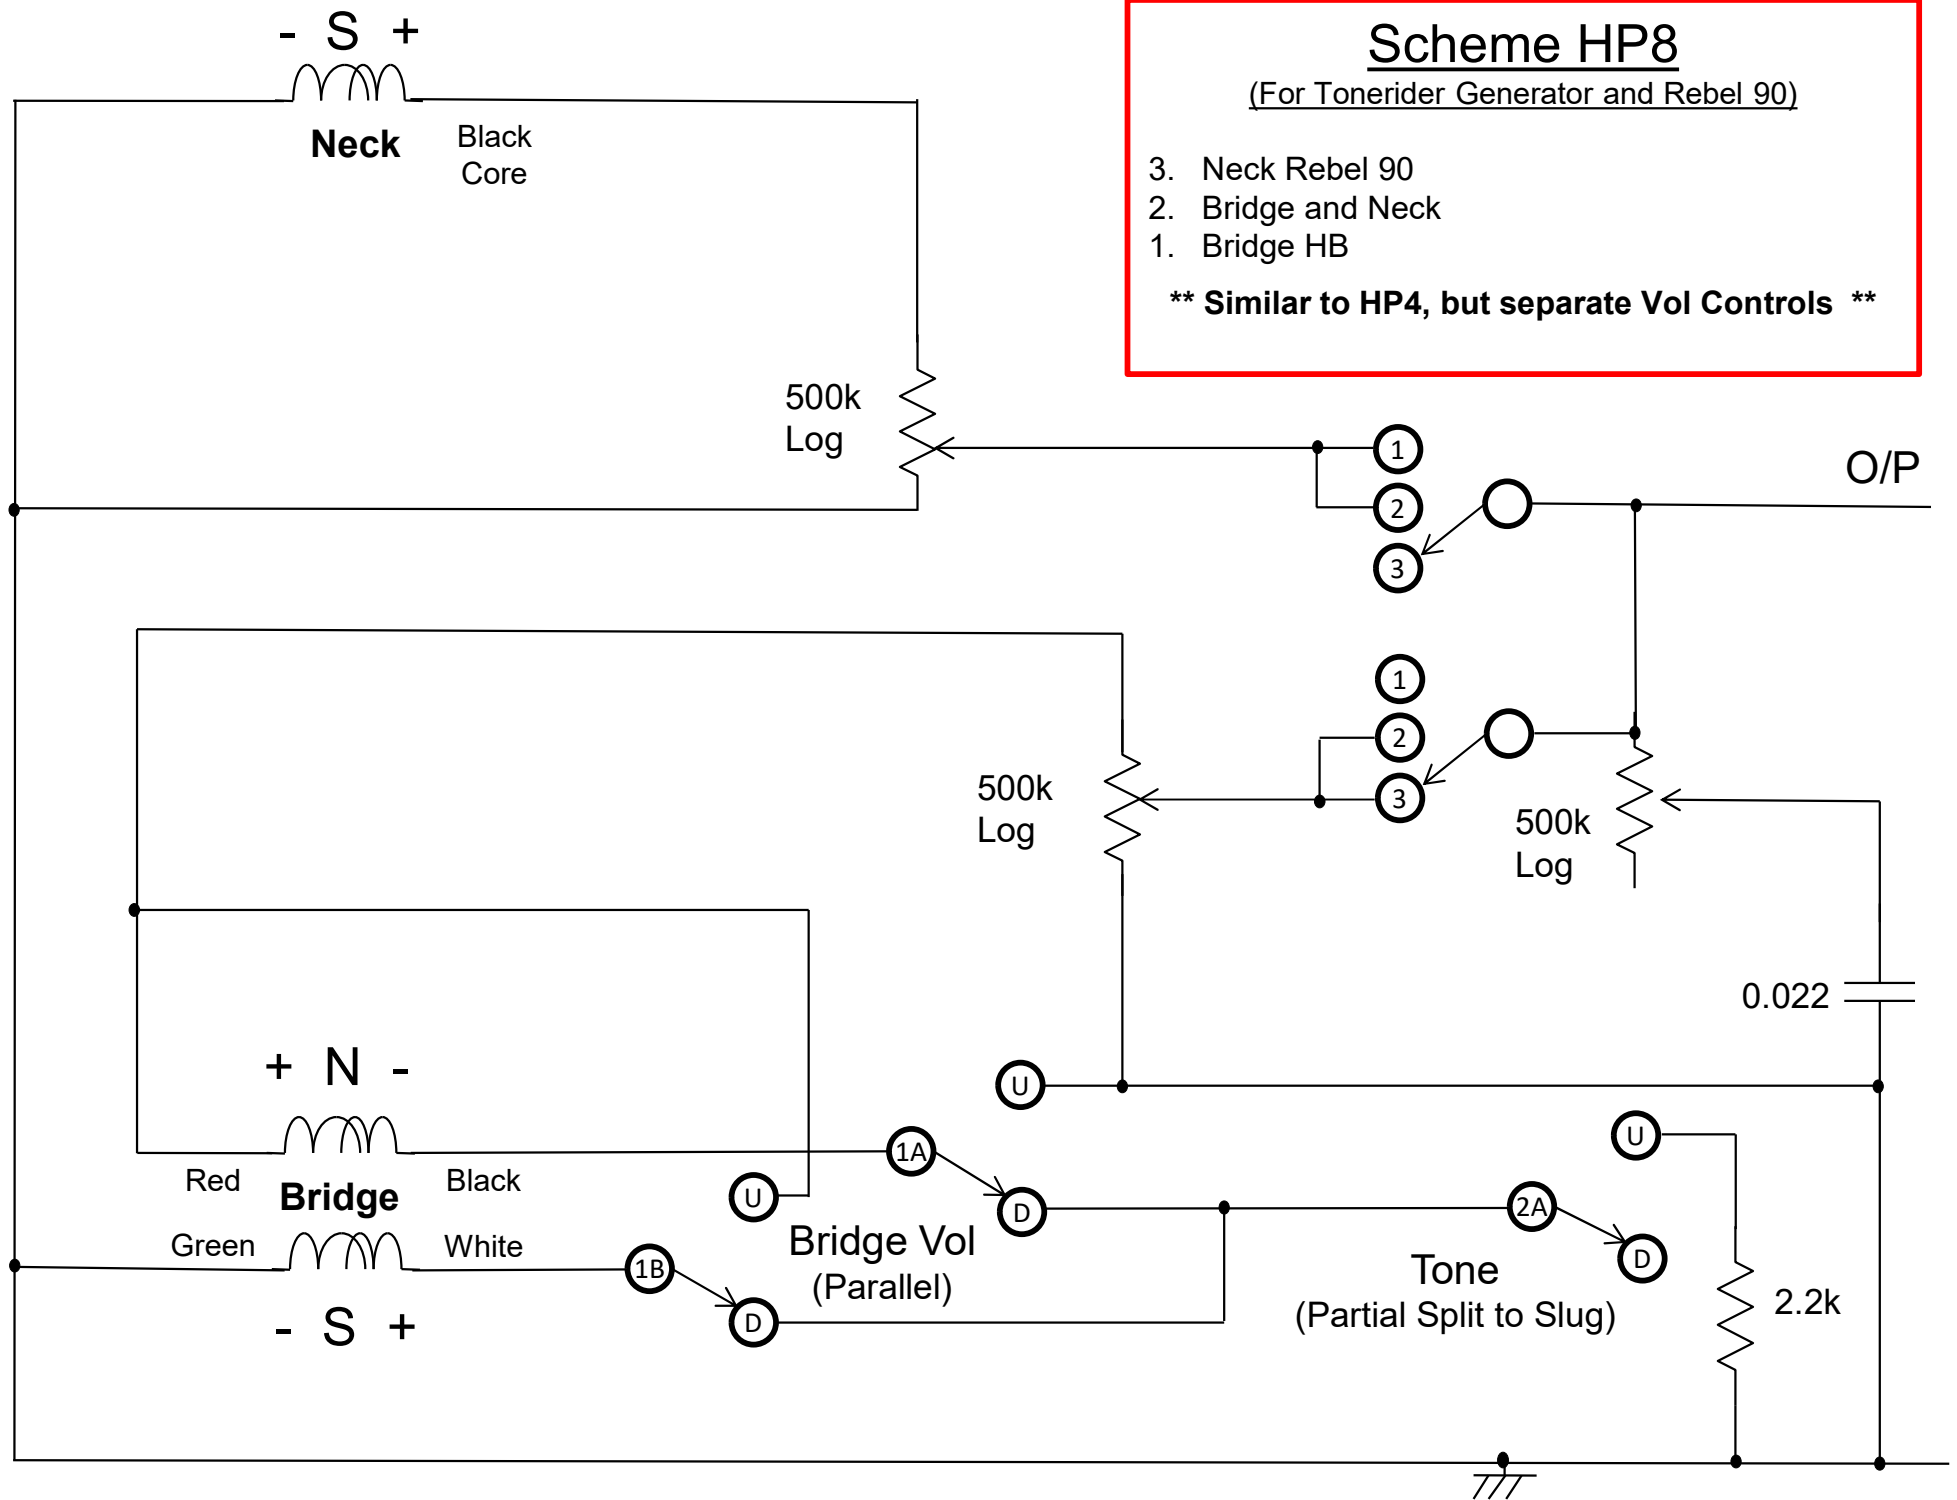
Scheme HP8
(For Tonerider Generator and Rebel 90)

3. Neck Rebel 90
2. Bridge and Neck
1. Bridge HB

** Similar to HP4, but separate Vol Controls **

- S +
Neck
Black
Core

500k
Log

1
2
3

O/P

1
2
3

500k
Log

500k
Log

0.022

+ N -

U

Red
Bridge
Black

1A
U
D

U

Green
White
1B
D

Bridge Vol
(Parallel)

2A
D

Tone
(Partial Split to Slug)

2.2k

- S +